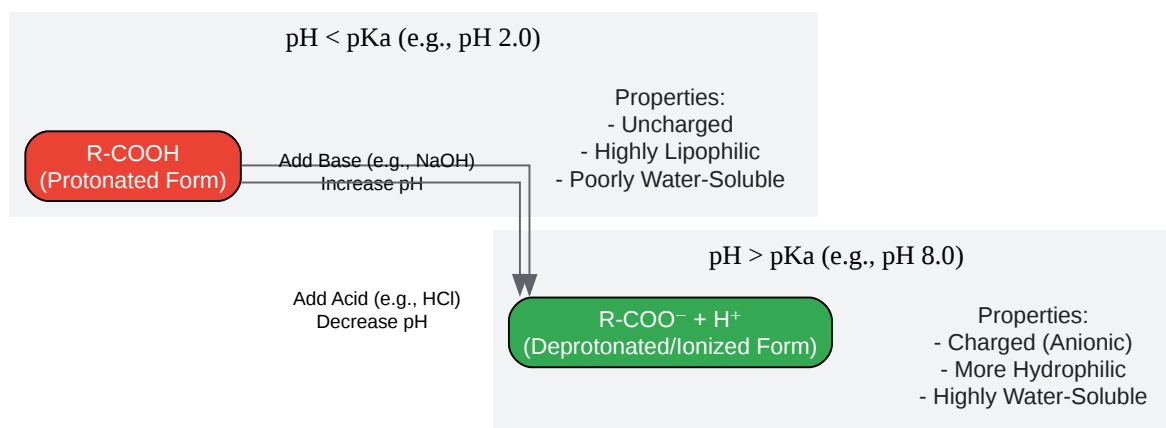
pH < pKa (e.g., pH 2.0)

R-COOH
(Protonated Form)

Add Base (e.g., NaOH)
Increase pH

Properties:
- Uncharged
- Highly Lipophilic
- Poorly Water-Soluble

pH > pKa (e.g., pH 8.0)

Add Acid (e.g., HCl)
Decrease pH

R-COO⁻ + H⁺
(Deprotonated/Ionized Form)

Properties:
- Charged (Anionic)
- More Hydrophilic
- Highly Water-Soluble